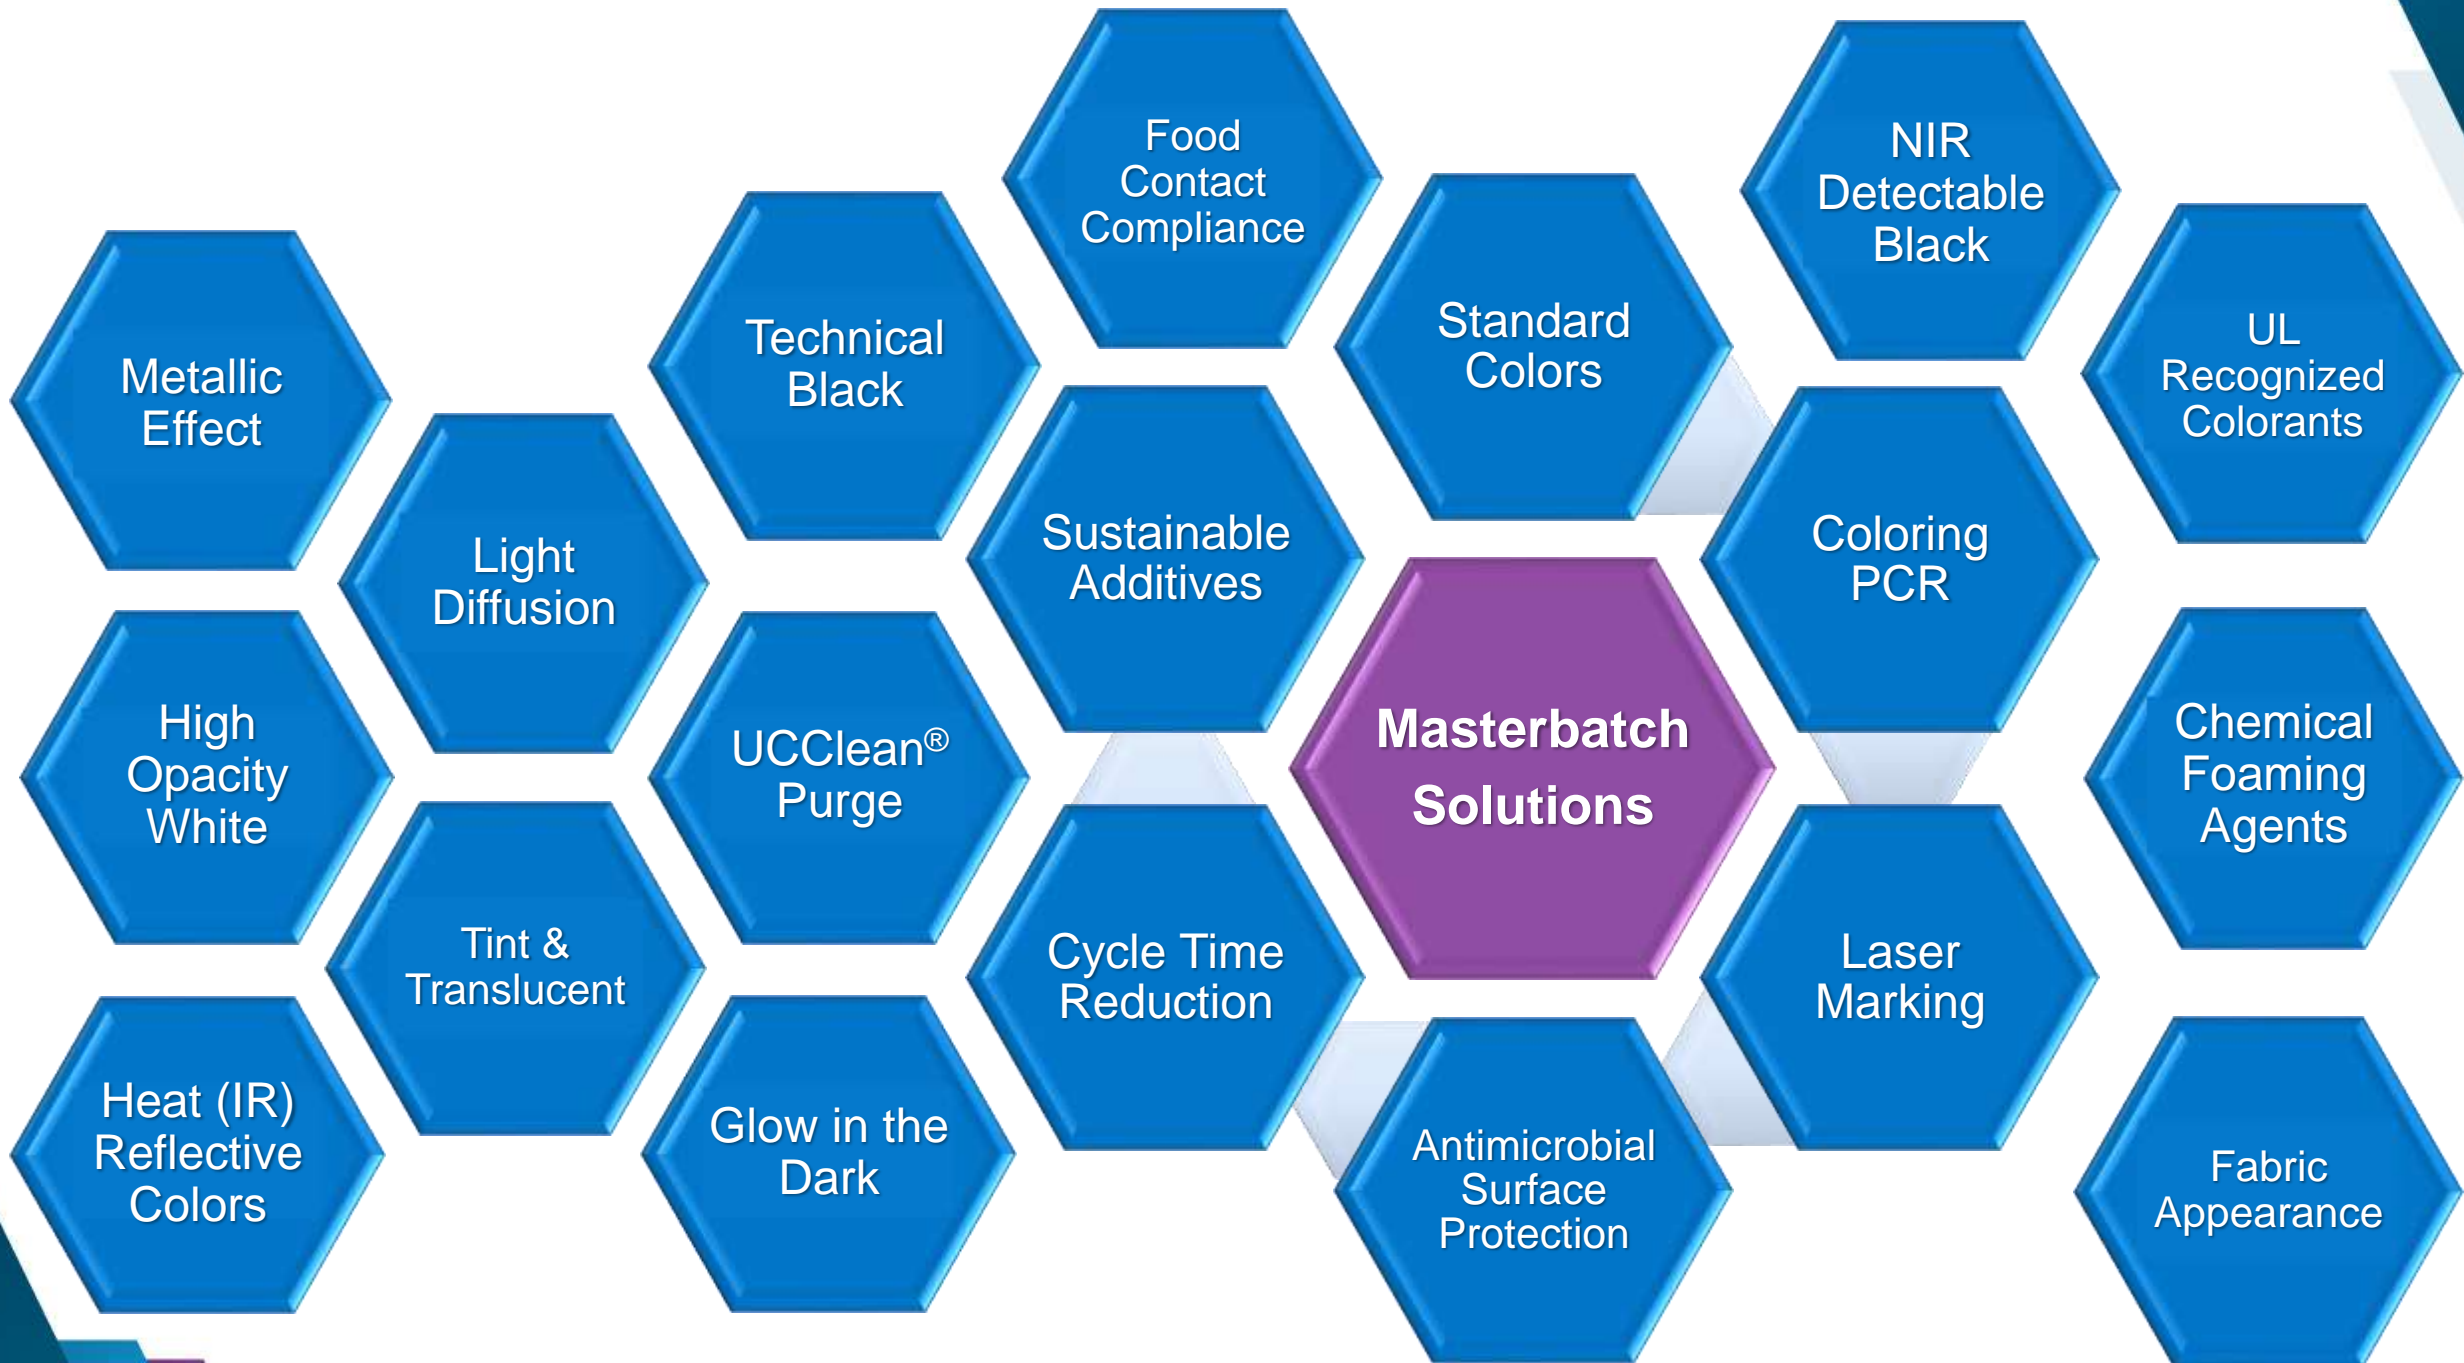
Food Contact Compliance

NIR Detectable Black

Metallic Effect

Technical Black

Standard Colors

UL Recognized Colorants

Light Diffusion

Sustainable Additives

Coloring PCR

Masterbatch Solutions

High Opacity White

UCClean® Purge

Chemical Foaming Agents

Tint & Translucent

Cycle Time Reduction

Laser Marking

Heat (IR) Reflective Colors

Glow in the Dark

Antimicrobial Surface Protection

Fabric Appearance